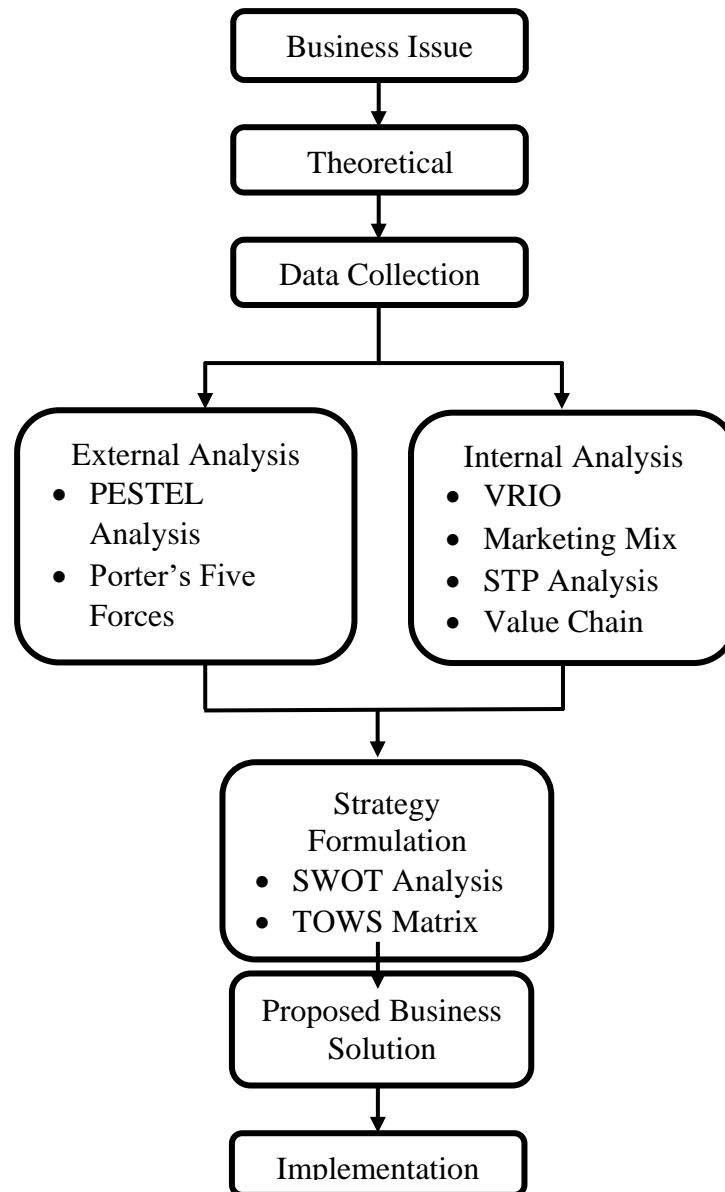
Business Issue

Theoretical

Data Collection

External Analysis
- PESTEL Analysis
- Porter’s Five Forces

Internal Analysis
- VRIO
- Marketing Mix
- STP Analysis
- Value Chain

Strategy Formulation
- SWOT Analysis
- TOWS Matrix

Proposed Business Solution

Implementation